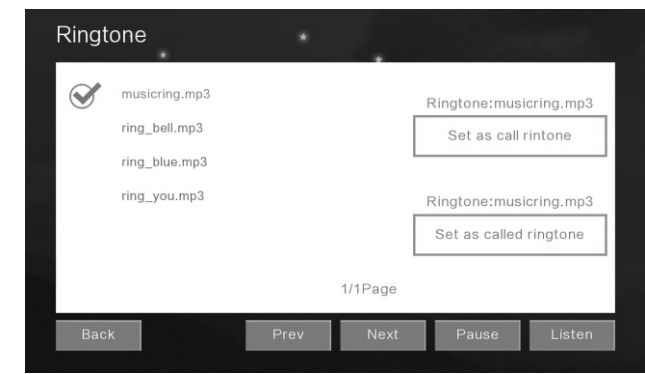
Ringtone

musicring.mp3

ring_bell.mp3

ring_blue.mp3

ring_you.mp3

Ringtone:musicring.mp3

Set as call rintone

Ringtone:musicring.mp3

Set as called ringtone

1/1Page

Back

Prev

Next

Pause

Listen